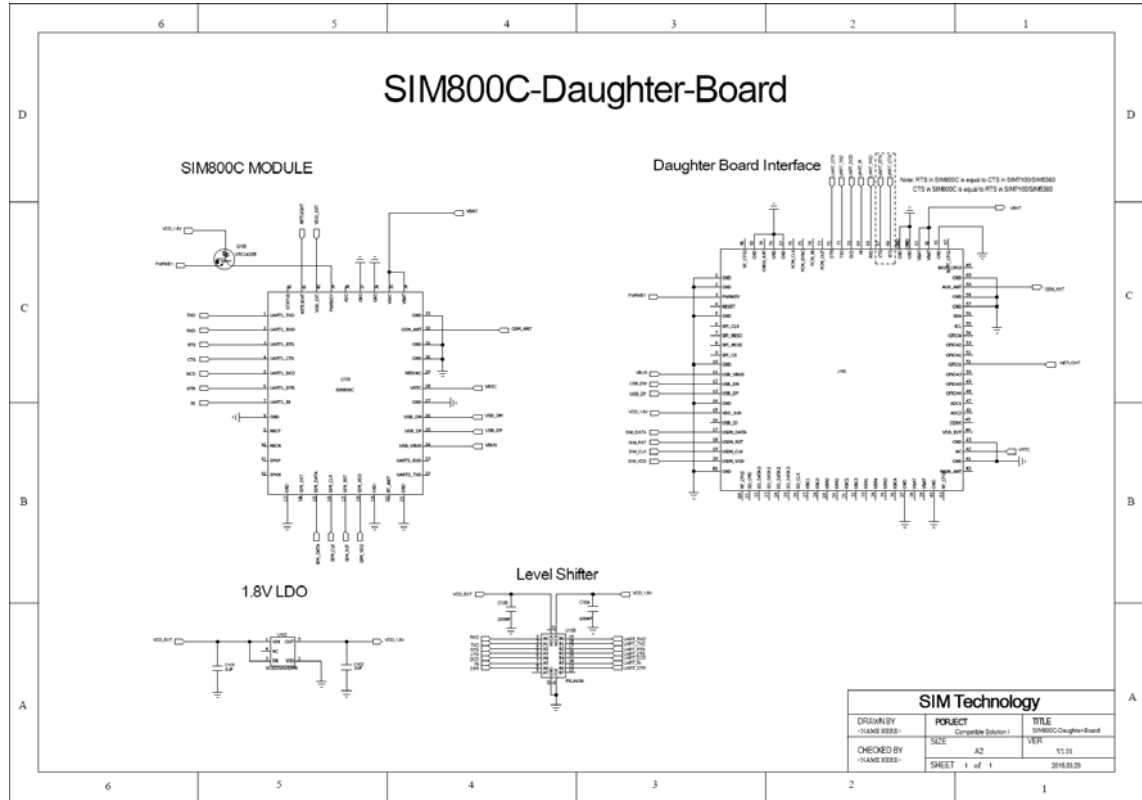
6 5 4 3 2 1

D

SIM800C-Daughter-Board

SIM800C MODULE

Daughter Board Interface

Note: RTS in SIM800C is equal to CTS in SIM7100/SIM5360
CTS in SIM800C is equal to RTS in SIM7100/SIM5360

C

VBAT

PWRKEY

TXD
RXD
RTS
CTS
DCD
DTR
RI

UART1_TXD
UART1_RXD
UART1_RTS
UART1_CTS
UART1_DCD
UART1_DTR
UART1_RI
GND
MICP
MICN
SPKP
SPKN

GND
GSM_ANT
GND
GND
RF_SYNC
VRTC
GND
USB_DM
USB_DP
USB_VBUS
UART2_RXD
UART2_TXD

GSM_ANT
VRTC
USB_DM
USB_DP
VBUS

U100
SIM800C

PWRKEY

VBUS
USB_DM
USB_DP
VDD_1.8V
SIM_DATA
SIM_RST
SIM_CLK
SIM_VDD

GSM_ANT
NETLIGHT
VRTC

B

1.8V LDO

Level Shifter

VDD_EXT
VDD_1.8V

A

SIM Technology

DRAWN BY
<NAME HERE>
PORJECT
Compatible Solution I
TITLE
SIM800C-Daughter-Board
CHECKED BY
<NAME HERE>
SIZE
A2
VER
V1.01
SHEET 1 of 1
2016.03.29

6 5 4 3 2 1